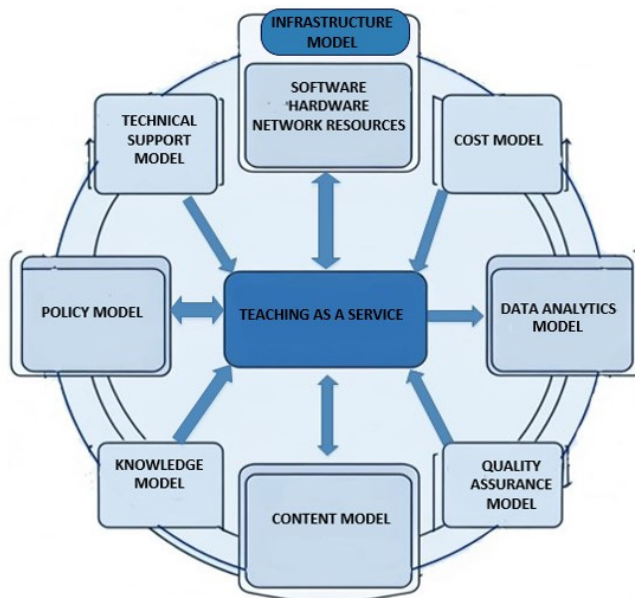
INFRASTRUCTURE MODEL

SOFTWARE
HARDWARE
NETWORK RESOURCES

TECHNICAL SUPPORT MODEL

COST MODEL

POLICY MODEL

TEACHING AS A SERVICE

DATA ANALYTICS MODEL

KNOWLEDGE MODEL

CONTENT MODEL

QUALITY ASSURANCE MODEL